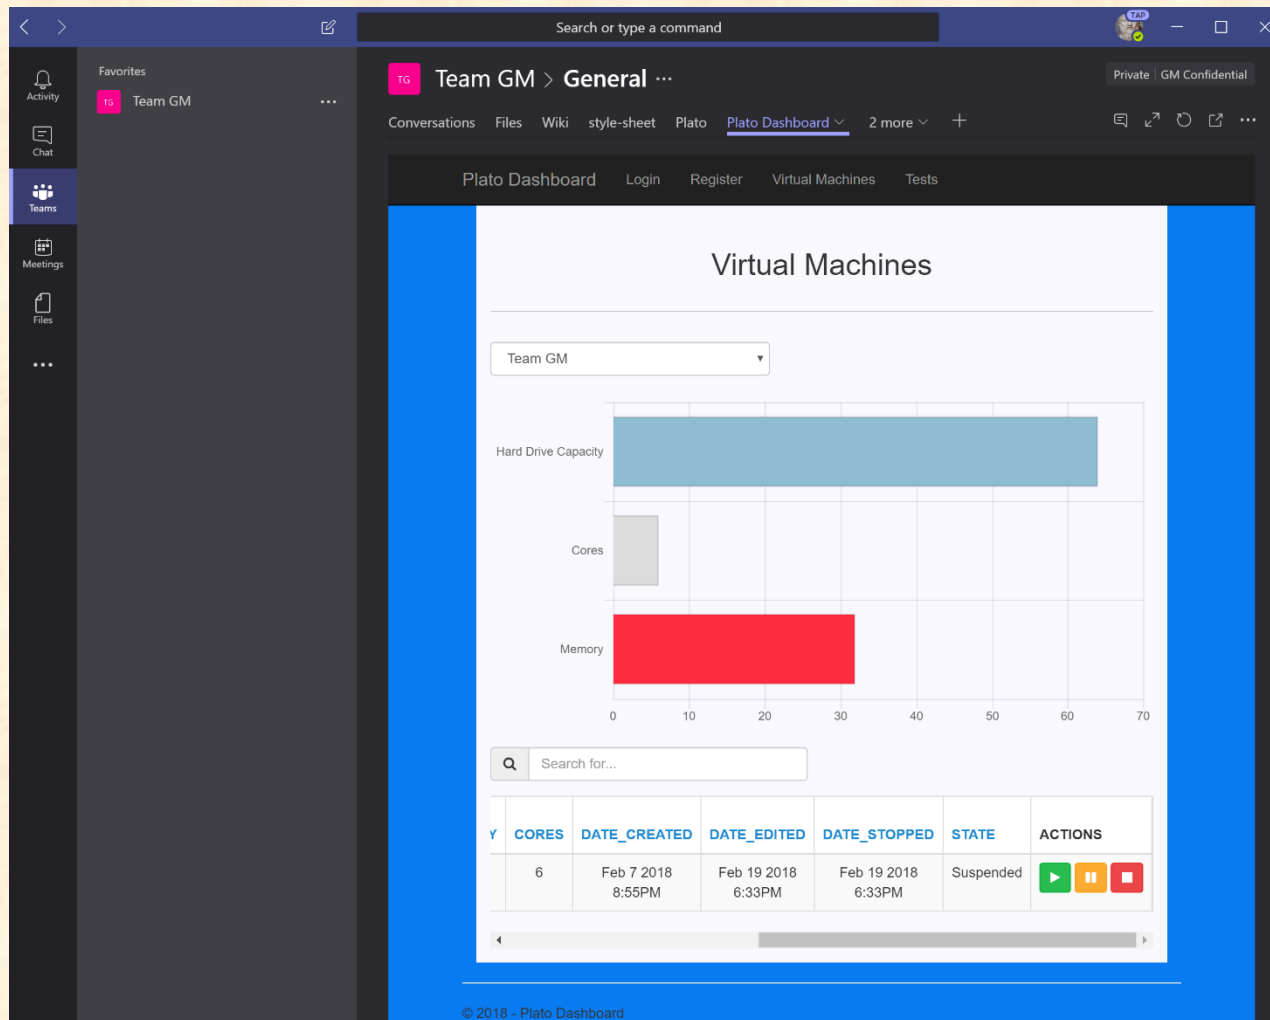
Search or type a command

TAP

Activity
Chat
Teams
Meetings
Files
...

Favorites

TG Team GM ...

TG Team GM > General ...

Private GM Confidential

Conversations Files Wiki style-sheet Plato Plato Dashboard 2 more +

Plato Dashboard Login Register Virtual Machines Tests

Virtual Machines

Team GM

Hard Drive Capacity

Cores

Memory

0 10 20 30 40 50 60 70

Search for...

| Y | CORES | DATE_CREATED | DATE_EDITED | DATE_STOPPED | STATE | ACTIONS |
|---|---|---|---|---|---|---|
| | 6 | Feb 7 2018 8:55PM | Feb 19 2018 6:33PM | Feb 19 2018 6:33PM | Suspended | |

© 2018 - Plato Dashboard